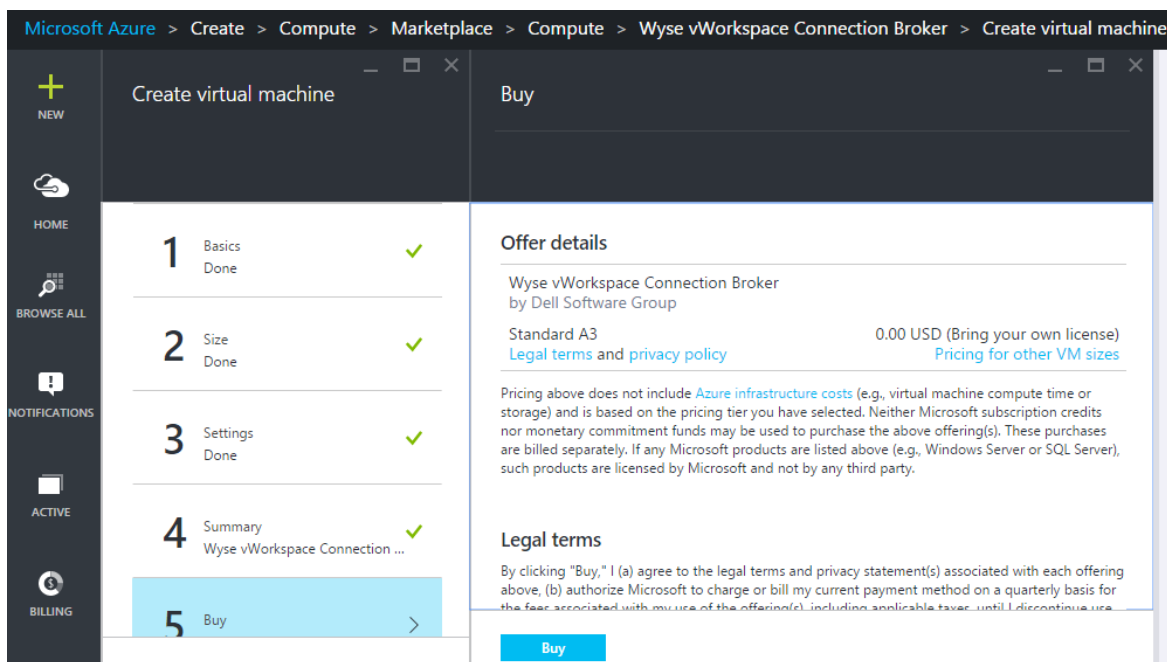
Microsoft Azure > Create > Compute > Marketplace > Compute > Wyse vWorkspace Connection Broker > Create virtual machine

NEW

HOME

BROWSE ALL

NOTIFICATIONS

ACTIVE

BILLING

Create virtual machine

1 Basics
Done

2 Size
Done

3 Settings
Done

4 Summary
Wyse vWorkspace Connection ...

5 Buy

Buy

Offer details

Wyse vWorkspace Connection Broker
by Dell Software Group

Standard A3
Legal terms and privacy policy

0.00 USD (Bring your own license)
Pricing for other VM sizes

Pricing above does not include Azure infrastructure costs (e.g., virtual machine compute time or storage) and is based on the pricing tier you have selected. Neither Microsoft subscription credits nor monetary commitment funds may be used to purchase the above offering(s). These purchases are billed separately. If any Microsoft products are listed above (e.g., Windows Server or SQL Server), such products are licensed by Microsoft and not by any third party.

Legal terms

By clicking "Buy," I (a) agree to the legal terms and privacy statement(s) associated with each offering above, (b) authorize Microsoft to charge or bill my current payment method on a quarterly basis for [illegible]

Buy